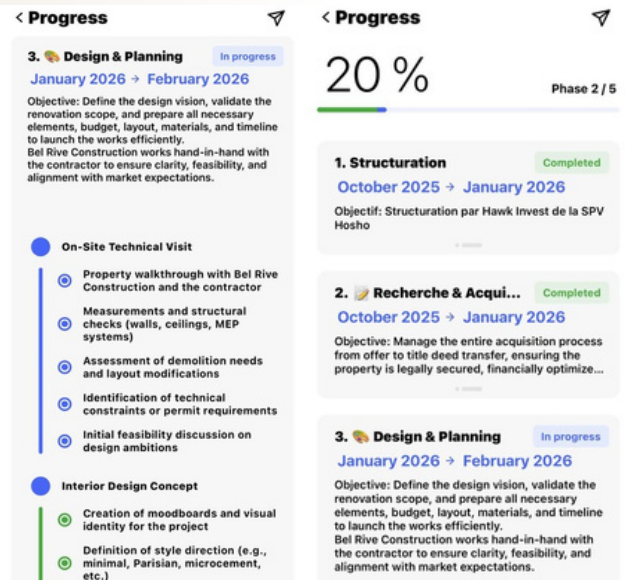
< Progress

3. 🎨 Design & Planning In progress

January 2026 → February 2026

Objective: Define the design vision, validate the renovation scope, and prepare all necessary elements, budget, layout, materials, and timeline to launch the works efficiently.
Bel Rive Construction works hand-in-hand with the contractor to ensure clarity, feasibility, and alignment with market expectations.

On-Site Technical Visit

Property walkthrough with Bel Rive Construction and the contractor

Measurements and structural checks (walls, ceilings, MEP systems)

Assessment of demolition needs and layout modifications

Identification of technical constraints or permit requirements

Initial feasibility discussion on design ambitions

Interior Design Concept

Creation of moodboards and visual identity for the project

Definition of style direction (e.g., minimal, Parisian, microcement, etc.)

< Progress

20 %

Phase 2 / 5

1. Structuration Completed

October 2025 → January 2026

Objectif: Structuration par Hawk Invest de la SPV Hosho

2. 📝 Recherche & Acqui... Completed

October 2025 → January 2026

Objective: Manage the entire acquisition process from offer to title deed transfer, ensuring the property is legally secured, financially optimize...

3. 🎨 Design & Planning In progress

January 2026 → February 2026

Objective: Define the design vision, validate the renovation scope, and prepare all necessary elements, budget, layout, materials, and timeline to launch the works efficiently.
Bel Rive Construction works hand-in-hand with the contractor to ensure clarity, feasibility, and alignment with market expectations.